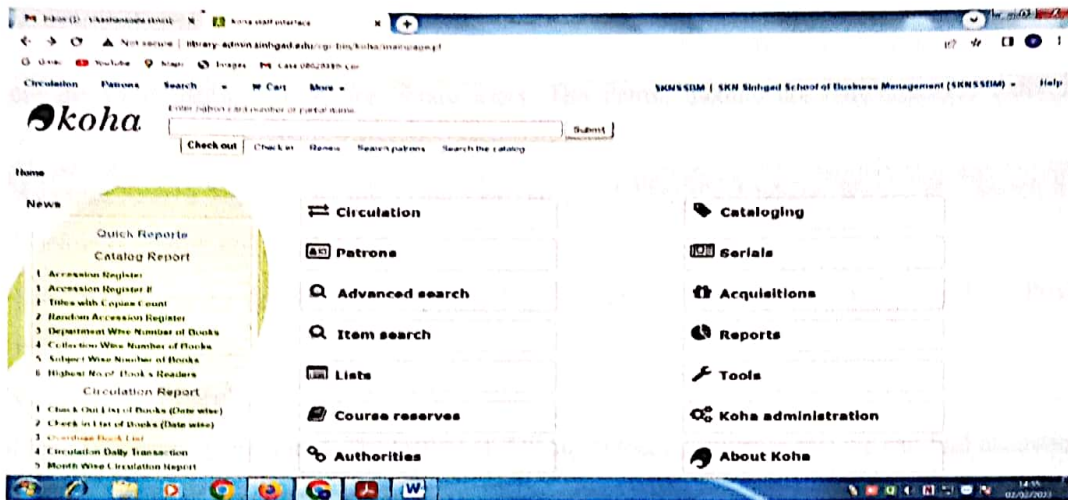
Inbox (3) - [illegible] | Koha staff interface

Not secure | library-admin.sinhgad.edu/cgi-bin/koha/mainpage.pl

Gmail YouTube Maps Images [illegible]

Circulation Patrons Search Cart More

SKNSSBM | SKN Sinhgad School of Business Management (SKNSSBM) Help

koha

Enter patron card number or partial name:

Submit

Check out Check in Renew Search patrons Search the catalog

Home

News

Quick Reports

Catalog Report

1 Accession Register
1 Accession Register II
1 Titles with Copies Count
2 Random Accession Register
3 Department Wise Number of Books
4 Collection Wise Number of Books
5 Subject Wise Number of Books
6 Highest No of Books Readers

Circulation Report

1 Check Out List of Books (Date wise)
2 Check in List of Books (Date wise)
3 Overdue Book List
4 Circulation Daily Transaction
5 Month Wise Circulation Report

Circulation

Patrons

Advanced search

Item search

Lists

Course reserves

Authorities

Cataloging

Serials

Acquisitions

Reports

Tools

Koha administration

About Koha

14:55
02/02/2023